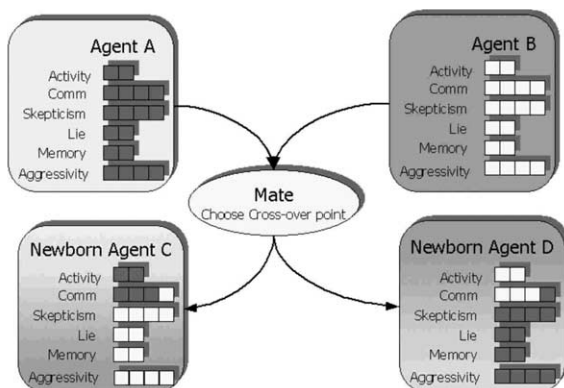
Agent A
Activity
Comm
Skepticism
Lie
Memory
Aggressivity

Agent B
Activity
Comm
Skepticism
Lie
Memory
Aggressivity

Mate
Choose Cross-over point

Newborn Agent C
Activity
Comm
Skepticism
Lie
Memory
Aggressivity

Newborn Agent D
Activity
Comm
Skepticism
Lie
Memory
Aggressivity